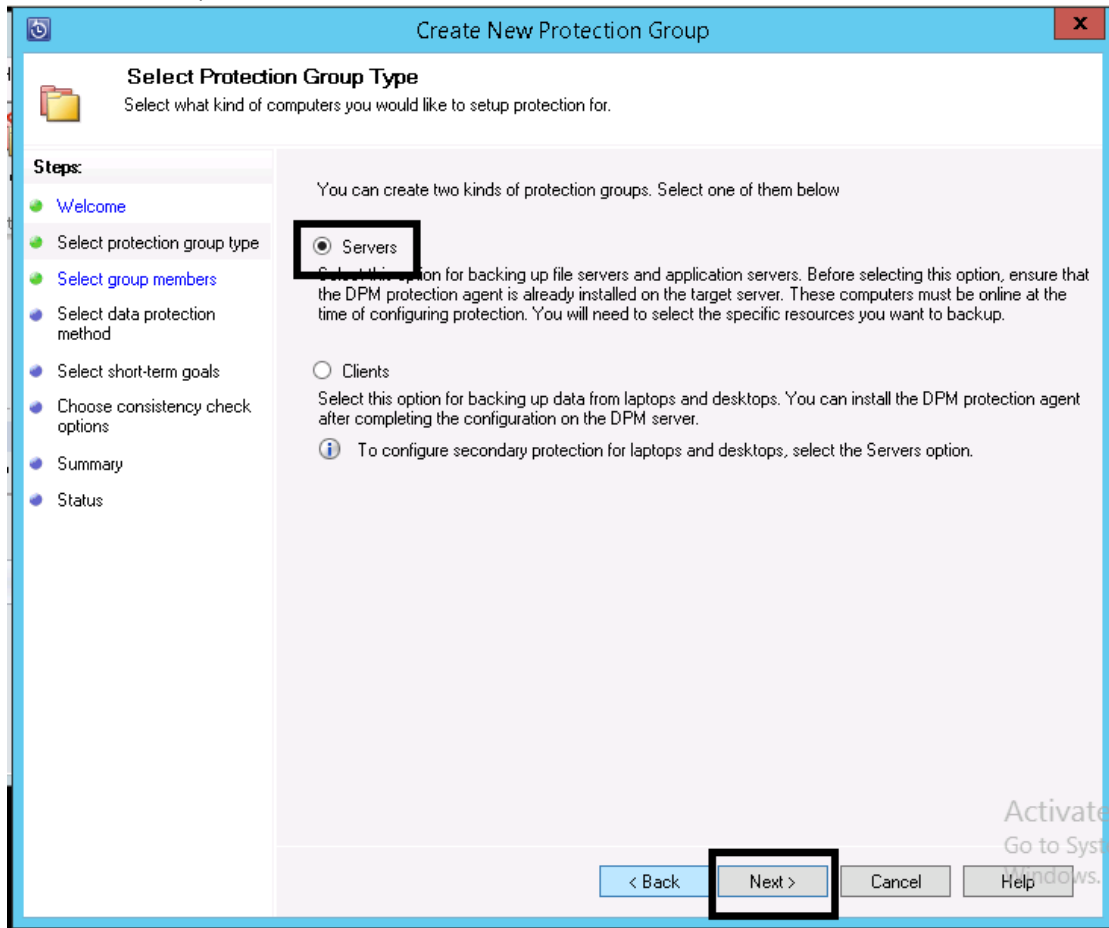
Create New Protection Group

Select Protection Group Type
Select what kind of computers you would like to setup protection for.

Steps:
Welcome
Select protection group type
Select group members
Select data protection method
Select short-term goals
Choose consistency check options
Summary
Status

You can create two kinds of protection groups. Select one of them below

Servers
Select this option for backing up file servers and application servers. Before selecting this option, ensure that the DPM protection agent is already installed on the target server. These computers must be online at the time of configuring protection. You will need to select the specific resources you want to backup.

Clients
Select this option for backing up data from laptops and desktops. You can install the DPM protection agent after completing the configuration on the DPM server.

To configure secondary protection for laptops and desktops, select the Servers option.

Activate
Go to Syst
Windows.

< Back   Next >   Cancel   Help